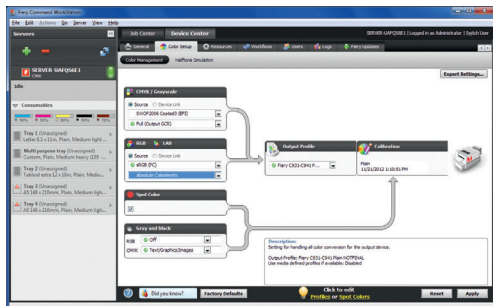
Fiery Command WorkStation

File Edit Actions Go Server View Help

Servers

SERVER-UAFQSEE1
Idle

Consumables

Tray 1 (Unassigned)
Letter 8.5 x 11 in, Plain, Medium light...

Multi-purpose tray (Unassigned)
Custom, Plain, Medium light (105 ...

Tray 2 (Unassigned)
Tabloid extra 12 x 18in, Plain, Medi...

Tray 3 (Unassigned)
A3 148 x 210mm, Plain, Medium lig...

Tray 4 (Unassigned)
A5 148 x 210mm, Plain, Medium lig...

Job Center | Device Center

SERVER-UAFQSEE1 | Logged in as Administrator | Switch User

General | Color Setup | Resources | Workflows | Users | Logs | Fiery Updates

Color Management | Halftone Simulation

Export Settings...

CMYK / Grayscale
Source ○ Device Link
SWOP2006 Coated3 (EFI)
Full (Output GCR)

RGB / LAB
Source ○ Device Link
sRGB (PC)
Absolute Colorimetric

Spot Color

Gray and black
RGB Off
CMYK Text/Graphics/Images

Output Profile
Fiery C931-C941 P...

Calibration
Plain
11/21/2012 1:10:51 PM

Description
Setting for handling all color conversion for the output device.

Output Profile: Fiery C931-C941 Plain NOTRIVAL
Use media defined profiles if available: Disabled

Did you know? | Factory Defaults

Click to edit
Profiles or Spot Colors

Reset | Apply